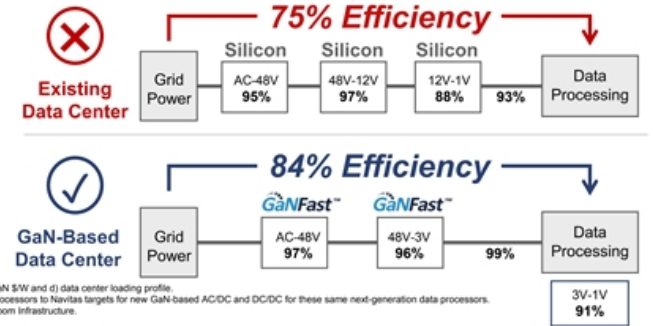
75% Efficiency

Existing Data Center

Grid Power

Silicon
AC-48V
95%

Silicon
48V-12V
97%

Silicon
12V-1V
88%

93%

Data Processing

84% Efficiency

GaN-Based Data Center

Grid Power

GaNFast™
AC-48V
97%

GaNFast™
48V-3V
96%

99%

Data Processing

3V-1V
91%

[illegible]aN $/W and d) data center loading profile.
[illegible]ocessors to Navitas targets for new GaN-based AC/DC and DC/DC for these same next-generation data processors.
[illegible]om Infrastructure.